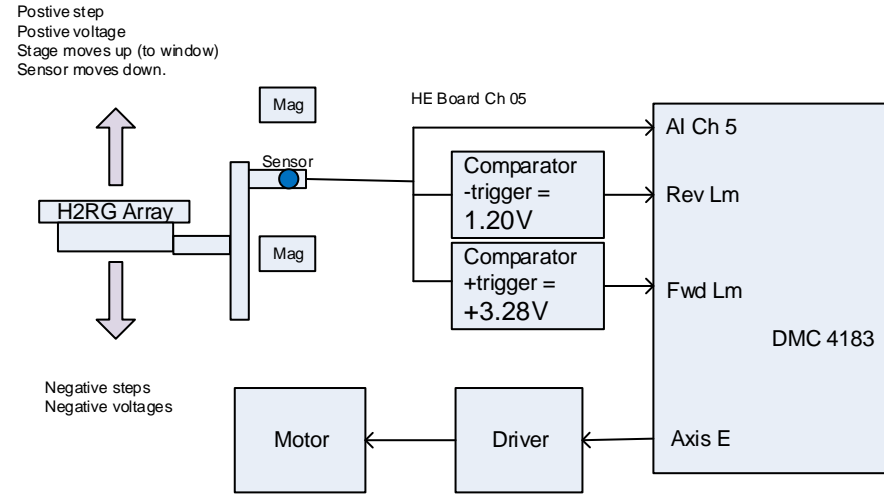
Postive step
Postive voltage
Stage moves up (to window)
Sensor moves down.

Mag

HE Board Ch 05

AI Ch 5

Sensor

Comparator
-trigger =
1.20V

Rev Lm

H2RG Array

Mag

Comparator
+trigger =
+3.28V

Fwd Lm

DMC 4183

Negative steps
Negative voltages

Motor

Driver

Axis E